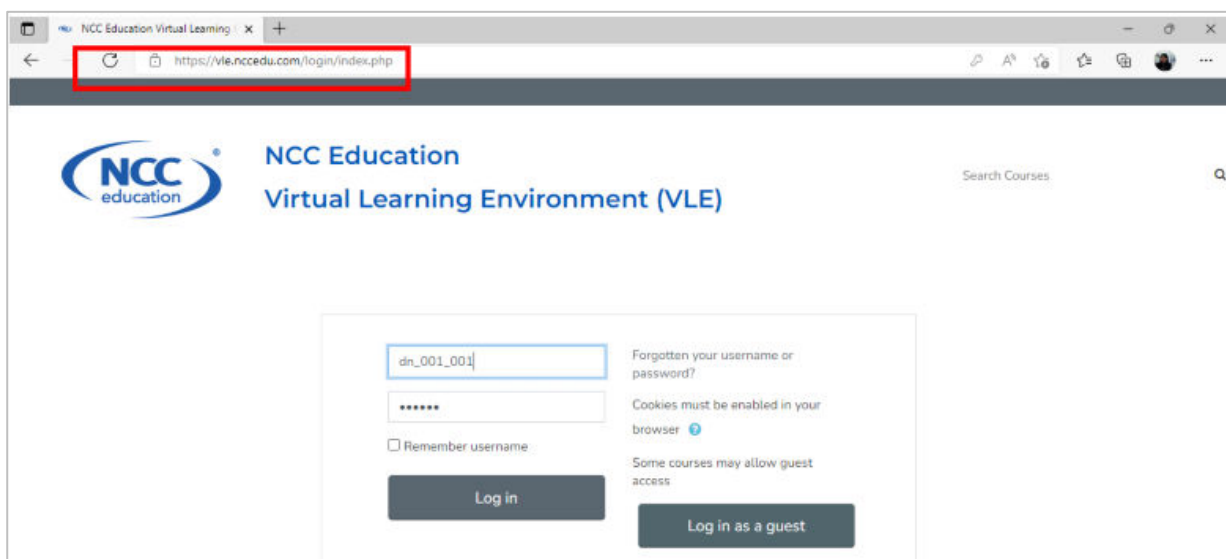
NCC Education Virtual Learning

https://vle.nccedu.com/login/index.php

NCC education

NCC Education
Virtual Learning Environment (VLE)

Search Courses

dn_001_001

••••••

Remember username

Log in

Forgotten your username or password?

Cookies must be enabled in your browser

Some courses may allow guest access

Log in as a guest